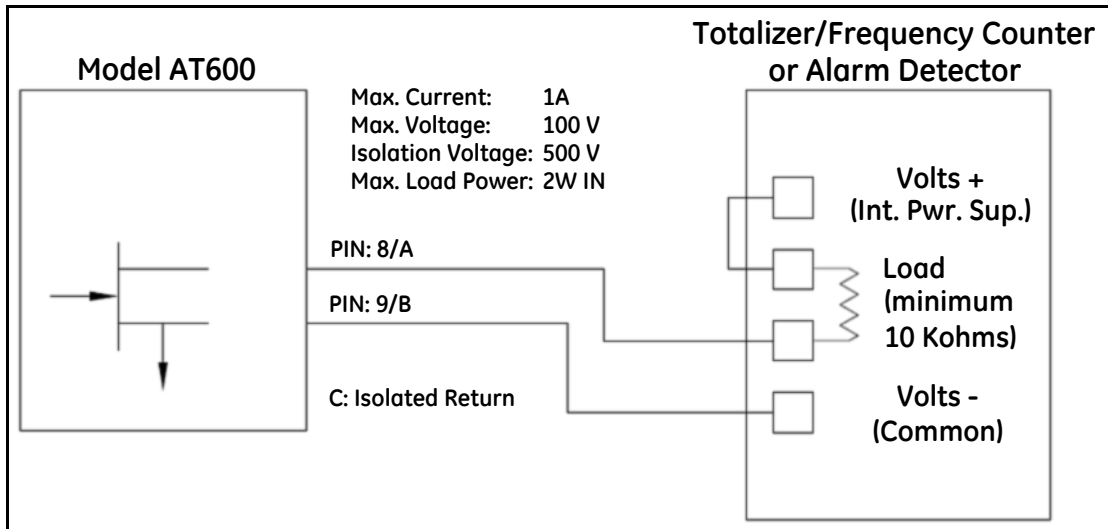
Model AT600

Max. Current: 1A
Max. Voltage: 100 V
Isolation Voltage: 500 V
Max. Load Power: 2W IN

PIN: 8/A

PIN: 9/B

C: Isolated Return

Totalizer/Frequency Counter or Alarm Detector

Volts + (Int. Pwr. Sup.)

Load (minimum 10 Kohms)

Volts - (Common)